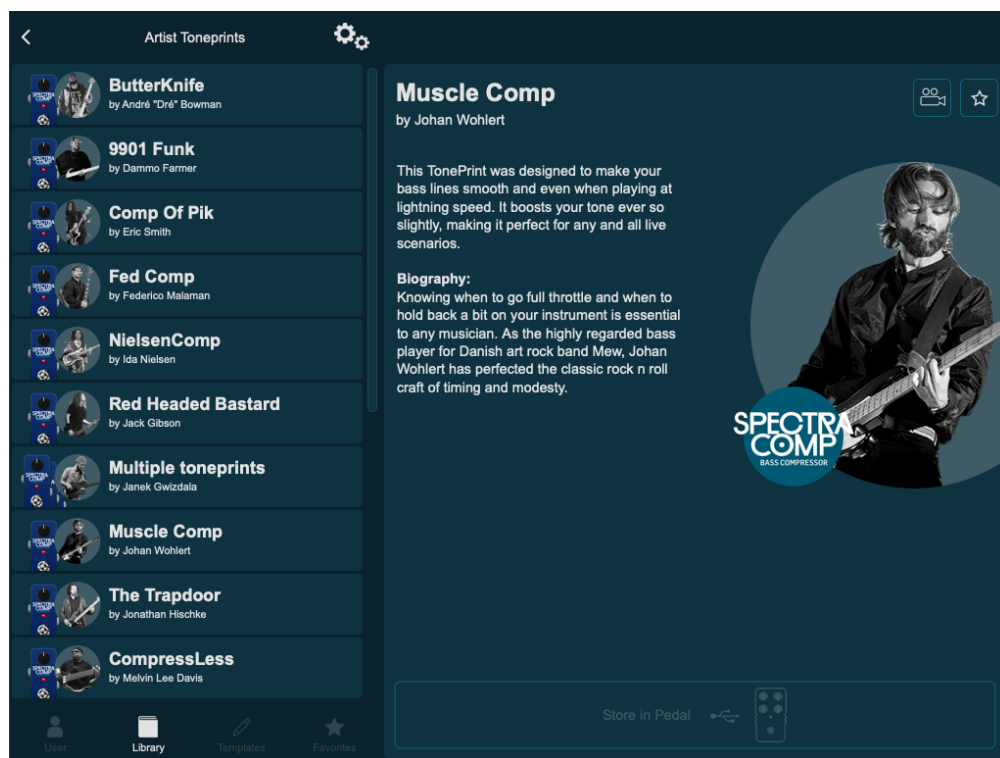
Artist Toneprints

ButterKnife
by André "Dré" Bowman

9901 Funk
by Dammo Farmer

Comp Of Pik
by Eric Smith

Fed Comp
by Federico Malaman

NielsenComp
by Ida Nielsen

Red Headed Bastard
by Jack Gibson

Multiple toneprints
by Janek Gwizdala

Muscle Comp
by Johan Wohlert

The Trapdoor
by Jonathan Hischke

CompressLess
by Melvin Lee Davis

User
Library
Templates
Favorites

Muscle Comp
by Johan Wohlert

This TonePrint was designed to make your bass lines smooth and even when playing at lightning speed. It boosts your tone ever so slightly, making it perfect for any and all live scenarios.

Biography:
Knowing when to go full throttle and when to hold back a bit on your instrument is essential to any musician. As the highly regarded bass player for Danish art rock band Mew, Johan Wohlert has perfected the classic rock n roll craft of timing and modesty.

SPECTRA COMP
BASS COMPRESSOR

Store in Pedal